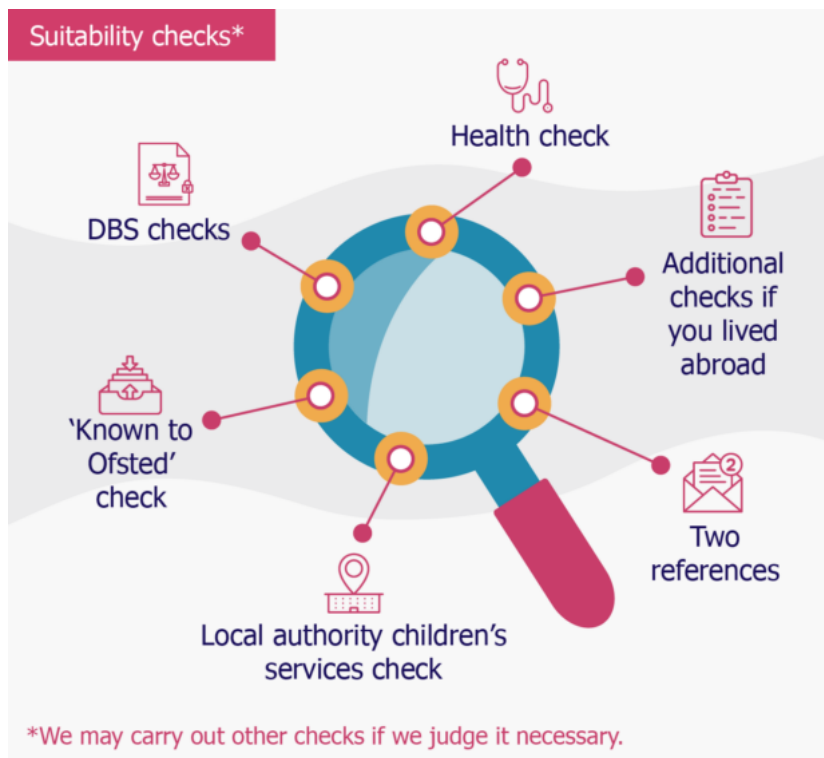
Suitability checks*

Health check

DBS checks

Additional checks if you lived abroad

'Known to Ofsted' check

Two references

Local authority children's services check

*We may carry out other checks if we judge it necessary.